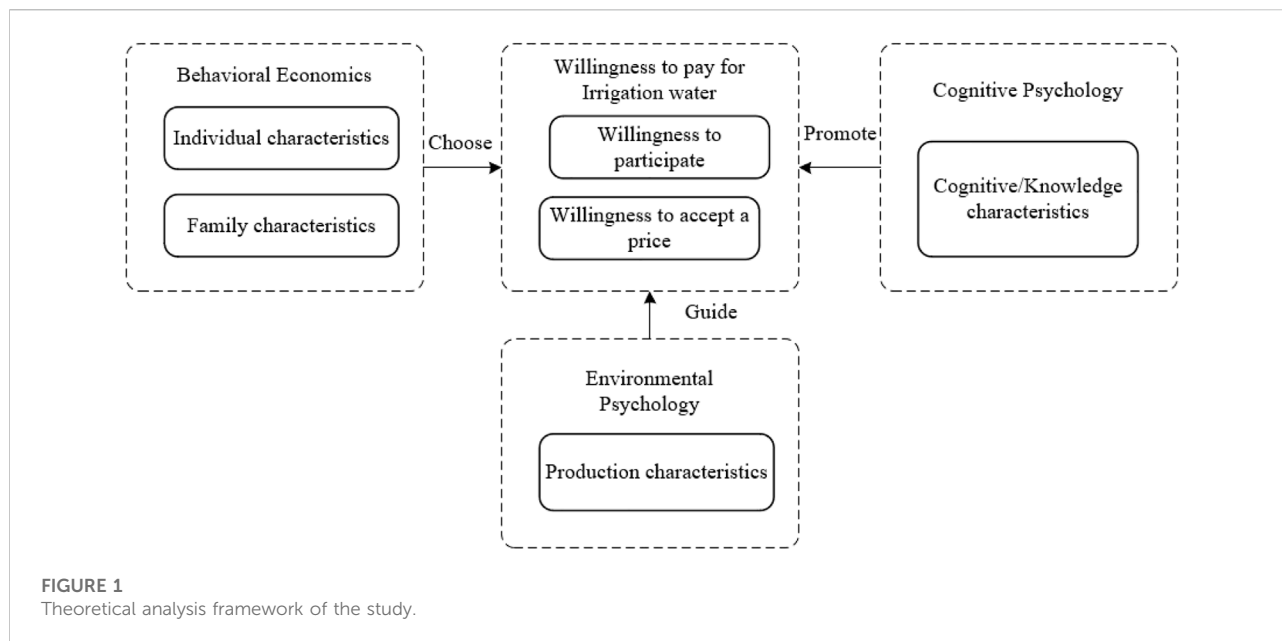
Behavioral Economics

Individual characteristics

Family characteristics

Choose

Willingness to pay for Irrigation water

Willingness to participate

Willingness to accept a price

Promote

Cognitive Psychology

Cognitive/Knowledge characteristics

Guide

Environmental Psychology

Production characteristics

FIGURE 1
Theoretical analysis framework of the study.